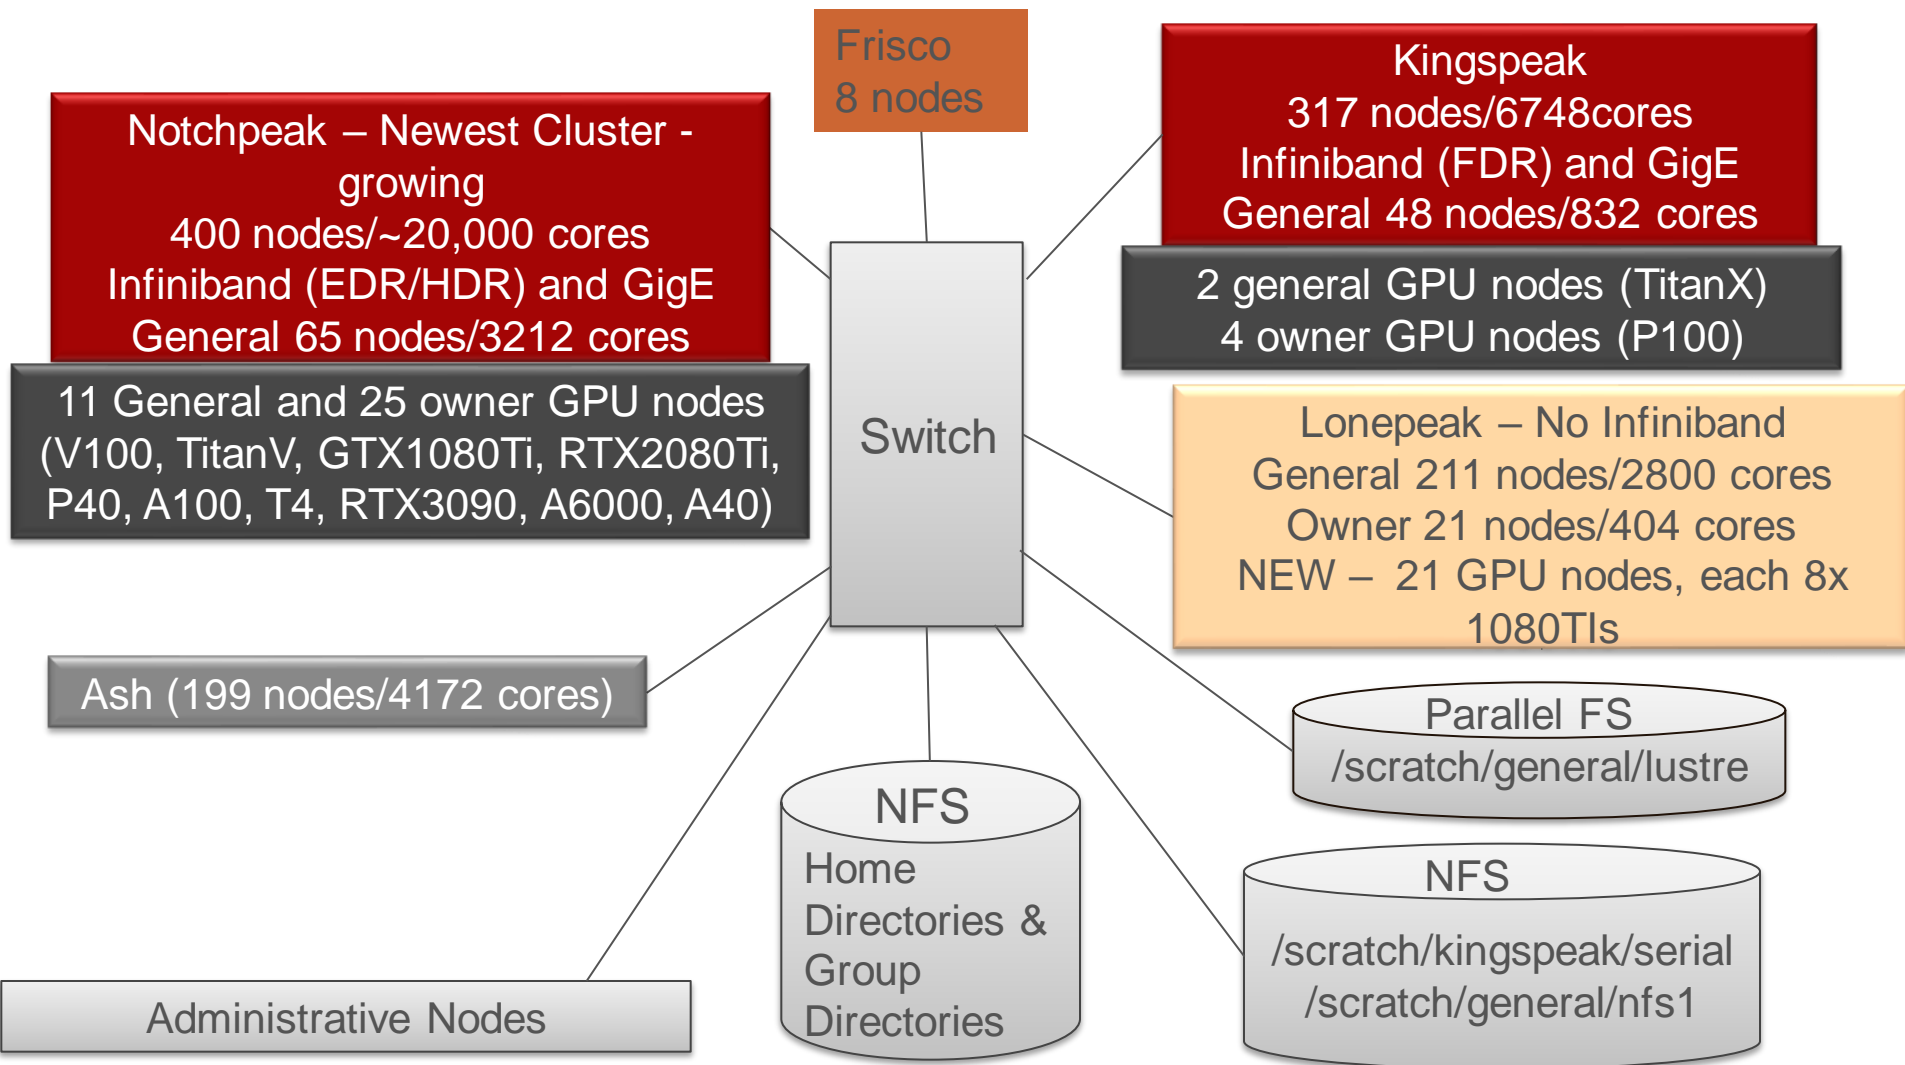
Frisco
8 nodes

Notchpeak – Newest Cluster - growing
400 nodes/~20,000 cores
Infiniband (EDR/HDR) and GigE
General 65 nodes/3212 cores

11 General and 25 owner GPU nodes
(V100, TitanV, GTX1080Ti, RTX2080Ti, P40, A100, T4, RTX3090, A6000, A40)

Kingspeak
317 nodes/6748cores
Infiniband (FDR) and GigE
General 48 nodes/832 cores

2 general GPU nodes (TitanX)
4 owner GPU nodes (P100)

Switch

Lonepeak – No Infiniband
General 211 nodes/2800 cores
Owner 21 nodes/404 cores
NEW – 21 GPU nodes, each 8x 1080TIs

Ash (199 nodes/4172 cores)

Parallel FS
/scratch/general/lustre

NFS
Home Directories & Group Directories

NFS
/scratch/kingspeak/serial
/scratch/general/nfs1

Administrative Nodes